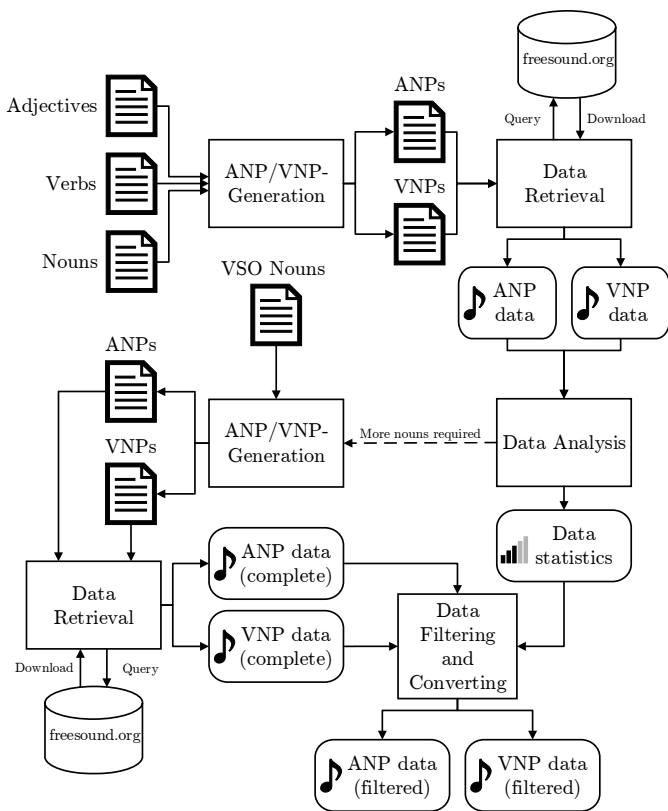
freesound.org

Adjectives

Verbs

Nouns

ANP/VNP-Generation

ANPs

VNPs

Query

Download

Data Retrieval

ANP data

VNP data

VSO Nouns

ANPs

VNPs

ANP/VNP-Generation

More nouns required

Data Analysis

Data statistics

Data Retrieval

ANP data (complete)

VNP data (complete)

Data Filtering and Converting

Download

Query

freesound.org

ANP data (filtered)

VNP data (filtered)